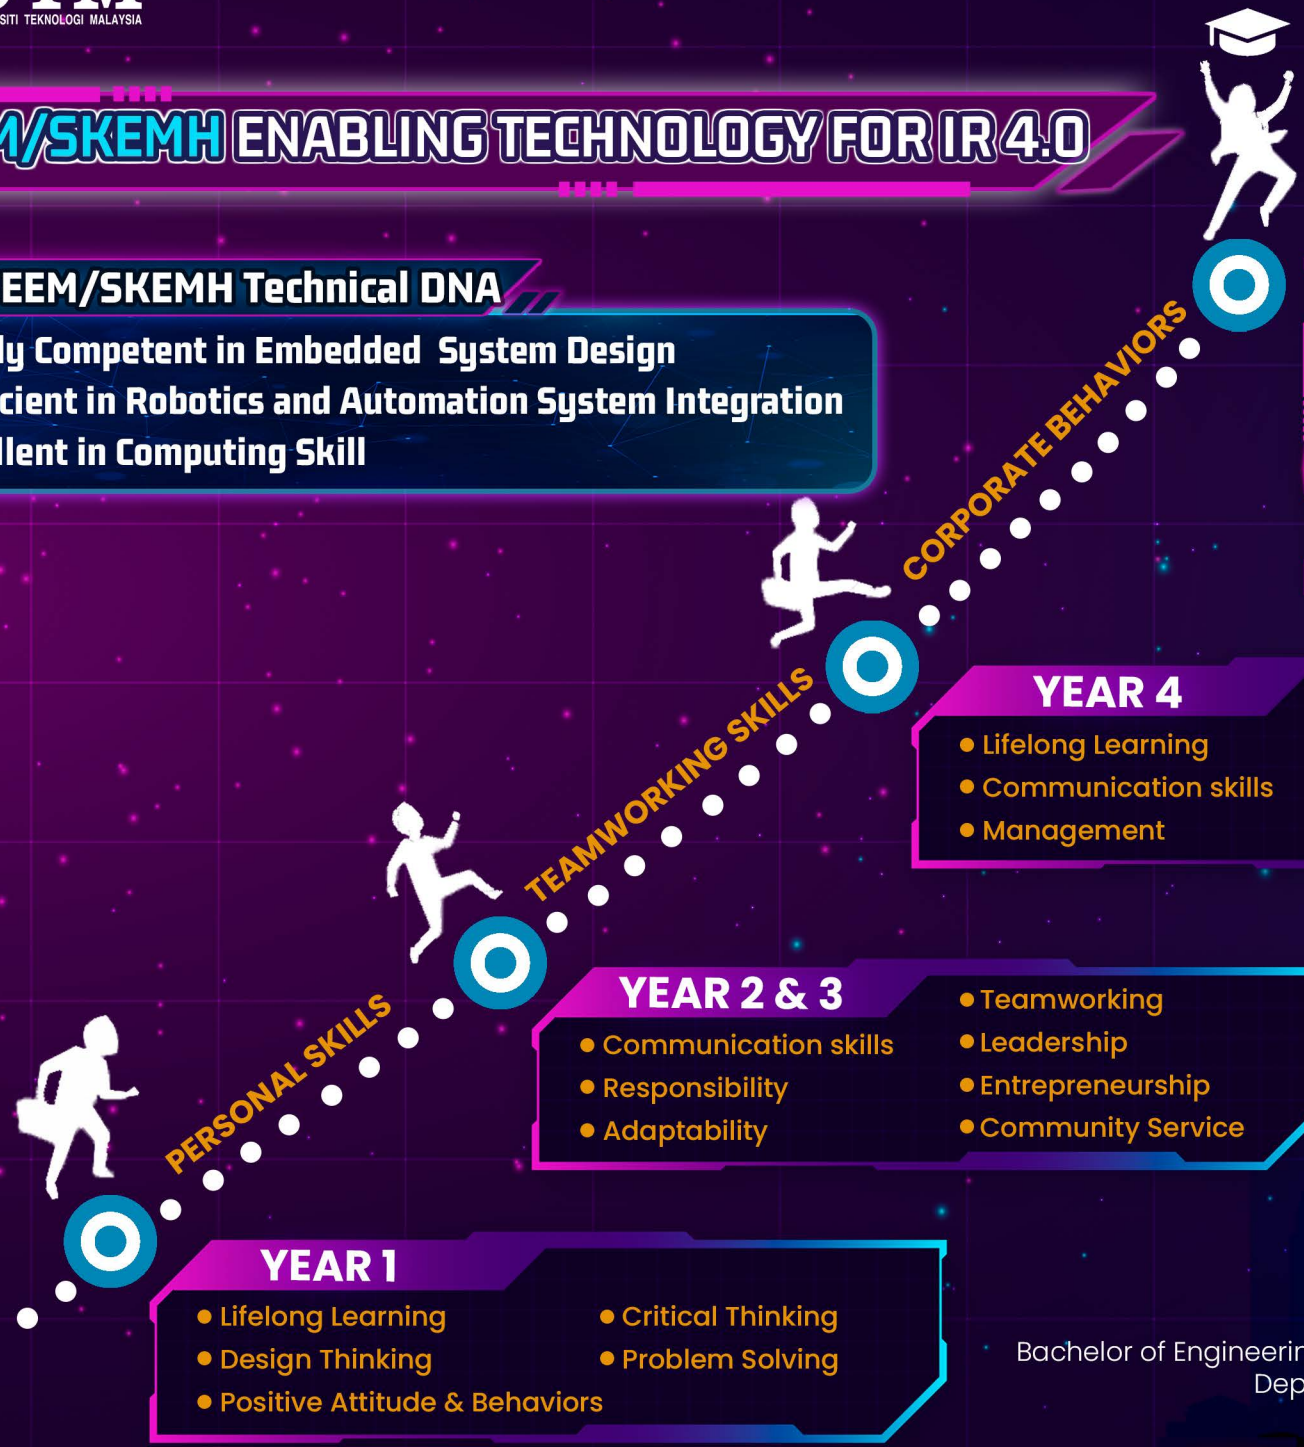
SITI TEKNOLOGI MALAYSIA

M/SKEMH ENABLING TECHNOLOGY FOR IR 4.0

EEM/SKEMH Technical DNA

ly Competent in Embedded System Design
cient in Robotics and Automation System Integration
llent in Computing Skill

CORPORATE BEHAVIORS

TEAMWORKING SKILLS

PERSONAL SKILLS

YEAR 4
• Lifelong Learning
• Communication skills
• Management

YEAR 2 & 3
• Communication skills
• Responsibility
• Adaptability
• Teamworking
• Leadership
• Entrepreneurship
• Community Service

YEAR 1
• Lifelong Learning
• Design Thinking
• Positive Attitude & Behaviors
• Critical Thinking
• Problem Solving

Bachelor of Engineerin
Dep